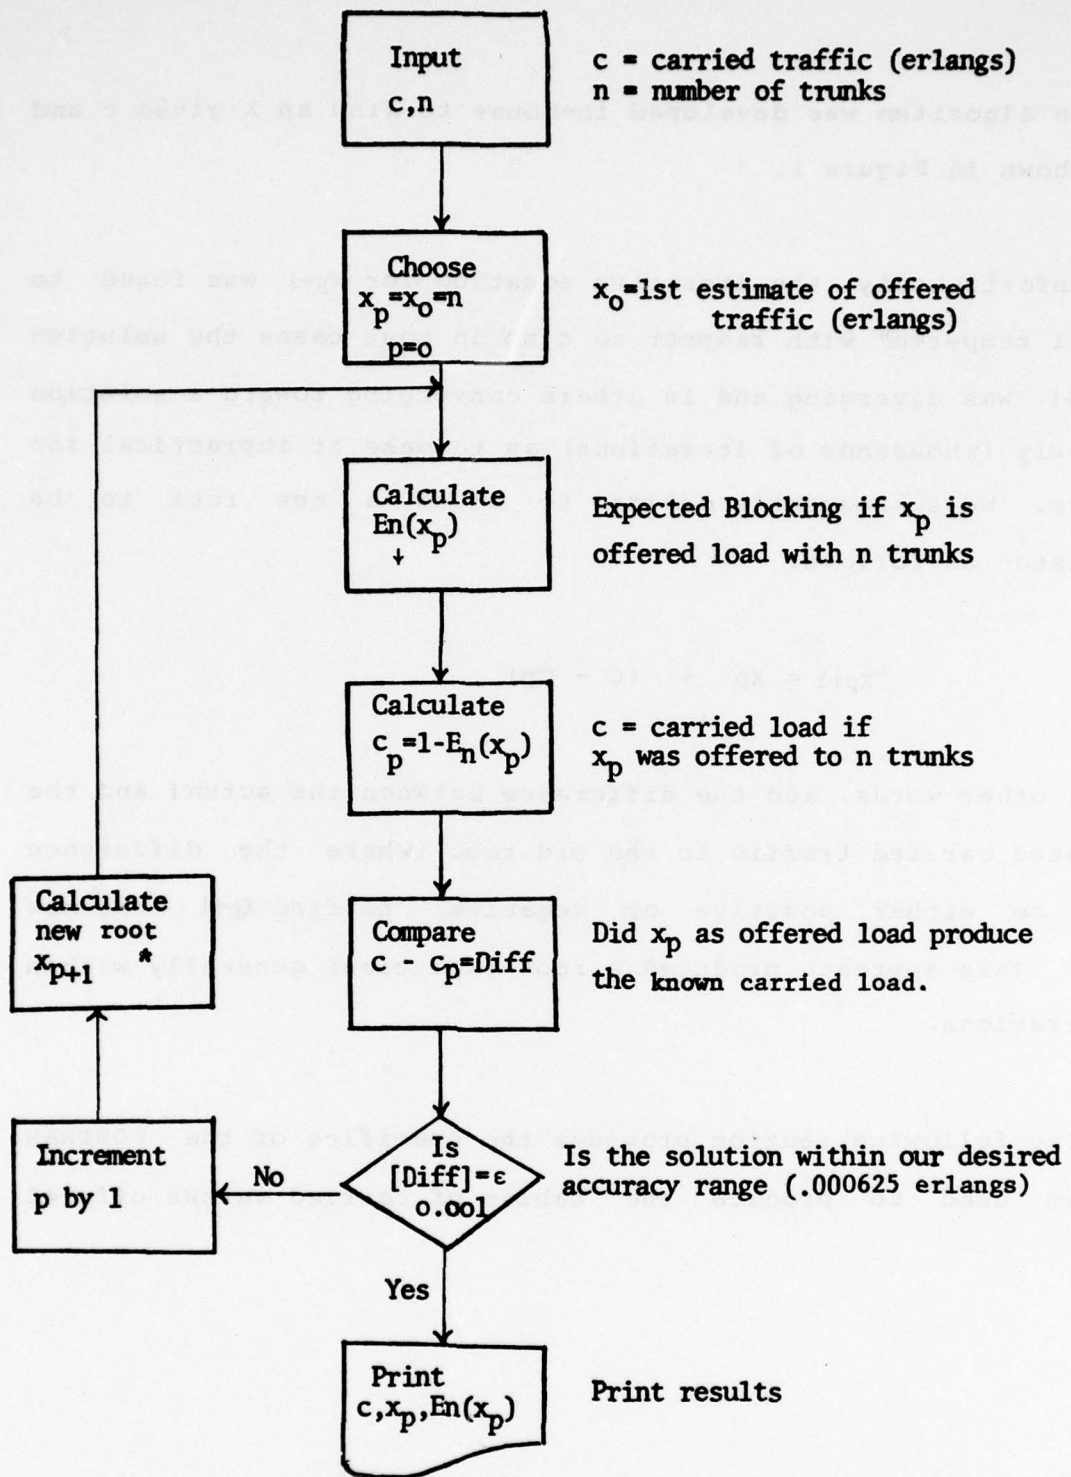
Input
c,n

c = carried traffic (erlangs)
n = number of trunks

Choose
$x_p = x_o = n$
p=o

$x_o$=1st estimate of offered traffic (erlangs)

Calculate
$En(x_p)$

Expected Blocking if $x_p$ is offered load with n trunks

Calculate
$c_p = 1 - E_n(x_p)$

c = carried load if $x_p$ was offered to n trunks

Calculate
new root
$x_{p+1}$ *

Compare
$c - c_p$=Diff

Did $x_p$ as offered load produce the known carried load.

Increment
p by 1

No

Is
[Diff]=ε
o.ool

Is the solution within our desired accuracy range (.000625 erlangs)

Yes

Print
$c, x_p, En(x_p)$

Print results